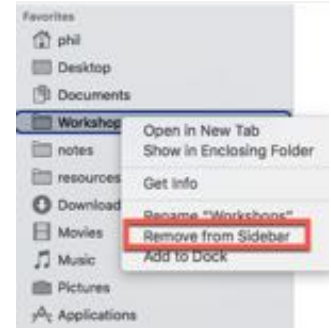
Favorites
phil
Desktop
Documents
Workshop
notes
resources
Download
Movies
Music
Pictures
Applications

Open in New Tab
Show in Enclosing Folder
Get Info
Rename "Workshops"
Remove from Sidebar
Add to Dock